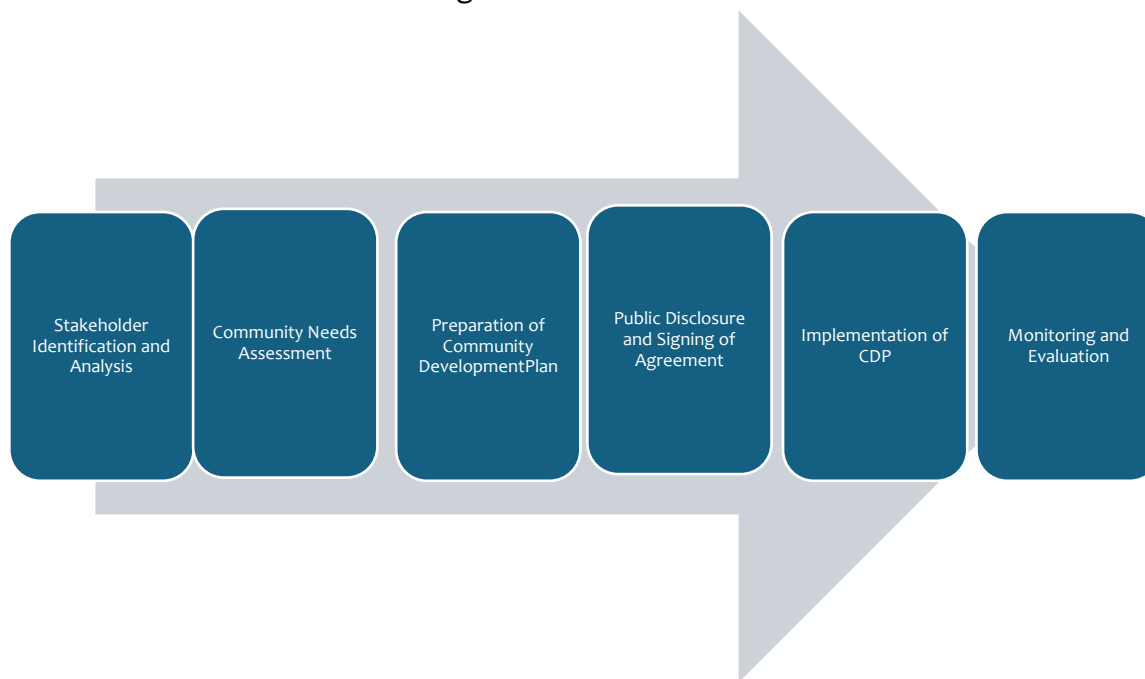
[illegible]

Stakeholder Identification and Analysis

Community Needs Assessment

Preparation of Community DevelopmentPlan

Public Disclosure and Signing of Agreement

Implementation of CDP

Monitoring and Evaluation